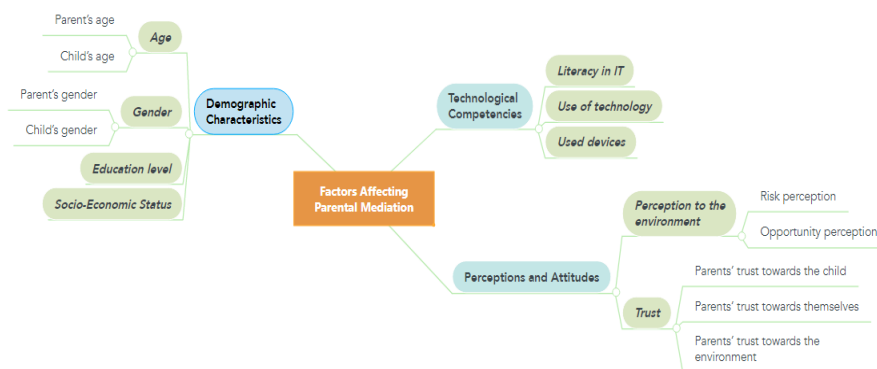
Factors Affecting Parental Mediation

Demographic Characteristics

Age

Parent's age

Child's age

Gender

Parent's gender

Child's gender

Education level

Socio-Economic Status

Technological Competencies

Literacy in IT

Use of technology

Used devices

Perceptions and Attitudes

Perception to the environment

Risk perception

Opportunity perception

Trust

Parents' trust towards the child

Parents' trust towards themselves

Parents' trust towards the environment